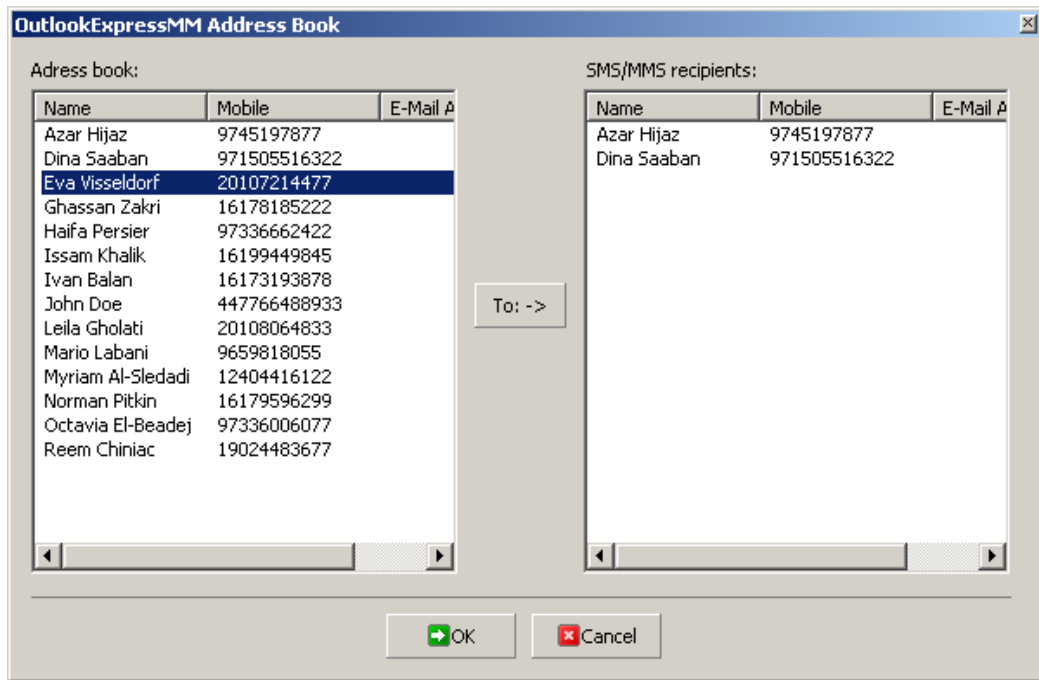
OutlookExpressMM Address Book

Adress book:

| Name | Mobile | E-Mail A |
|---|---|---|
| Azar Hijaz | 9745197877 | |
| Dina Saaban | 971505516322 | |
| Eva Visseldorf | 20107214477 | |
| Ghassan Zakri | 16178185222 | |
| Haifa Persier | 97336662422 | |
| Issam Khalik | 16199449845 | |
| Ivan Balan | 16173193878 | |
| John Doe | 447766488933 | |
| Leila Gholati | 20108064833 | |
| Mario Labani | 9659818055 | |
| Myriam Al-Sledadi | 12404416122 | |
| Norman Pitkin | 16179596299 | |
| Octavia El-Beadej | 97336006077 | |
| Reem Chiniac | 19024483677 | |

To: ->

SMS/MMS recipients:

| Name | Mobile | E-Mail A |
|---|---|---|
| Azar Hijaz | 9745197877 | |
| Dina Saaban | 971505516322 | |

OK

Cancel